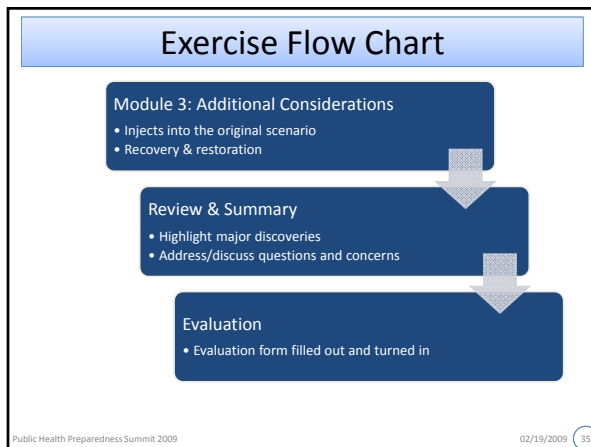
Exercise Flow Chart

Module 3: Additional Considerations
• Injects into the original scenario
• Recovery & restoration

Review & Summary
• Highlight major discoveries
• Address/discuss questions and concerns

Evaluation
• Evaluation form filled out and turned in

Public Health Preparedness Summit 2009

02/19/2009

35